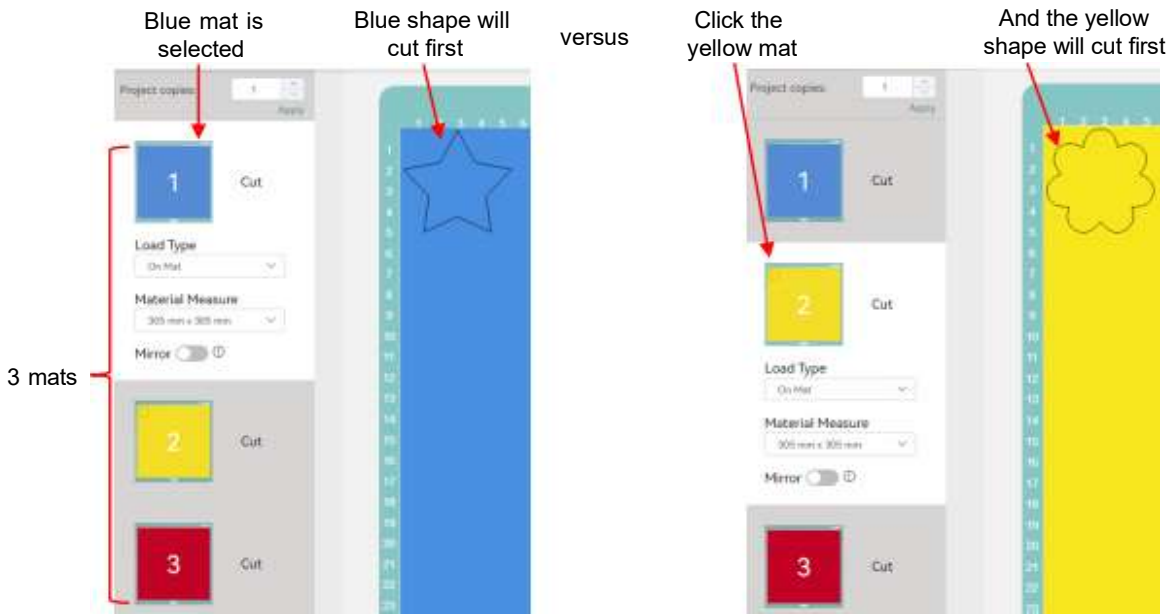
Blue mat is selected

Blue shape will cut first

versus

Click the yellow mat

And the yellow shape will cut first

Project copies 1 Apply

1 Cut

Load Type

On Mat

Material Measure

305 mm x 305 mm

Mirror

3 mats

2 Cut

3 Cut

1 2 3 4 5 6

1 2 3 4 5 6 7 8 9 10 11 12 13 14 15 16 17 18 19 20 21 22 23

Project copies 1 Apply

1 Cut

2 Cut

Load Type

On Mat

Material Measure

305 mm x 305 mm

Mirror

3 Cut

1 2 3 4 5 6

1 2 3 4 5 6 7 8 9 10 11 12 13 14 15 16 17 18 19 20 21 22 23